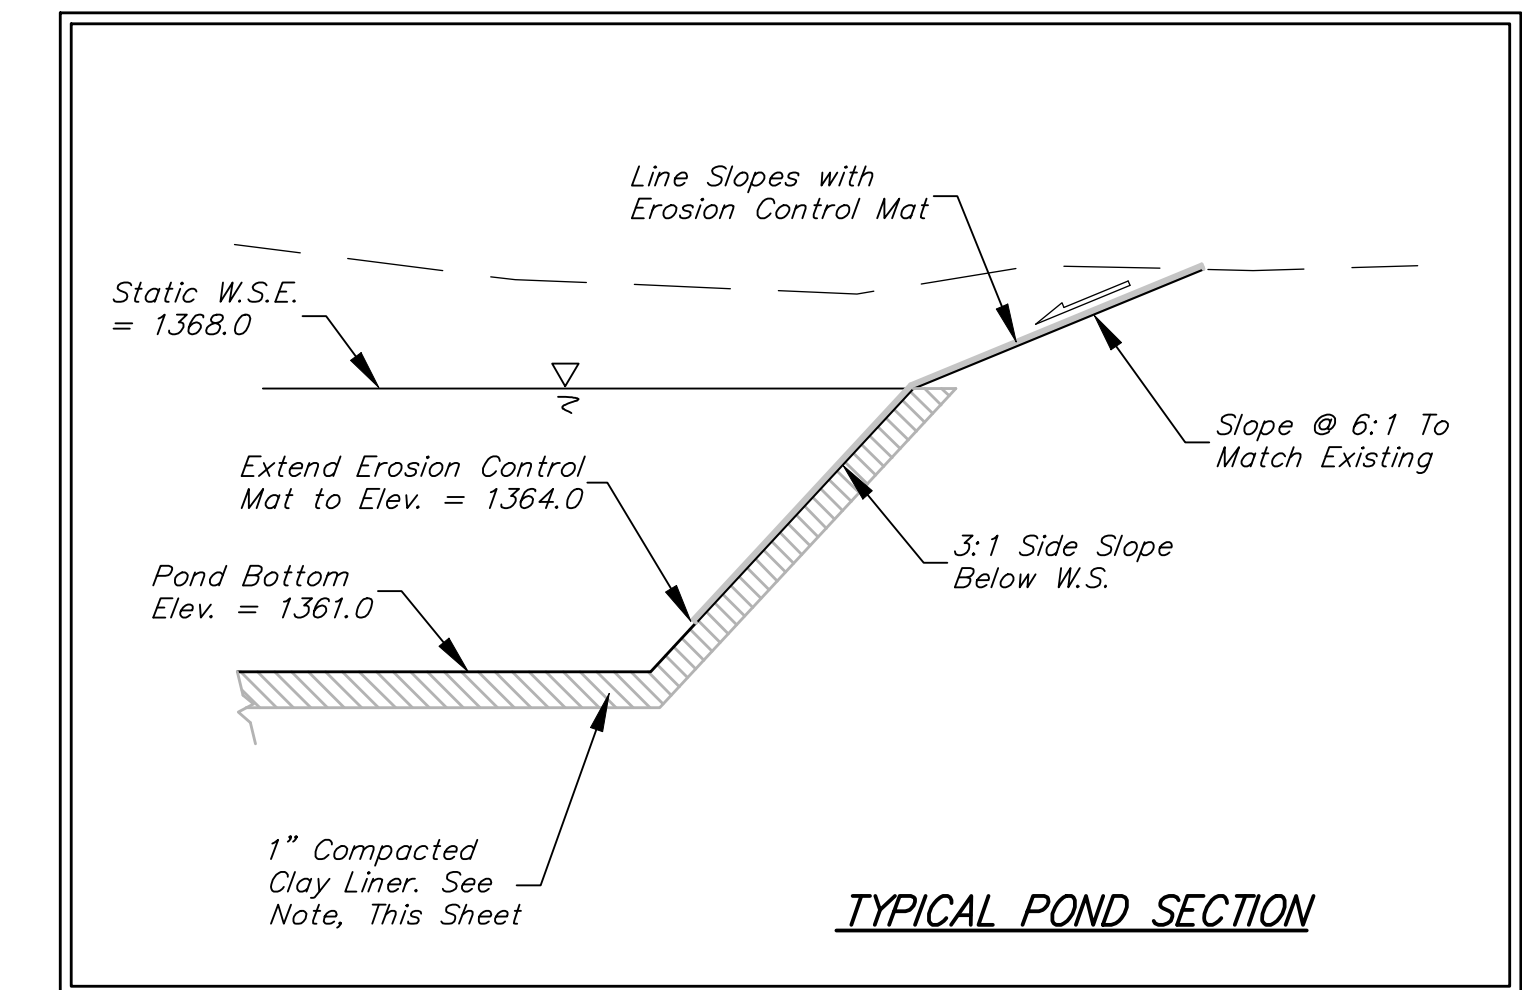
Line Slopes with Erosion Control Mat

Static W.S.E. = 1368.0

Slope @ 6:1 To Match Existing

Extend Erosion Control Mat to Elev. = 1364.0

3:1 Side Slope Below W.S.

Pond Bottom Elev. = 1361.0

1" Compacted Clay Liner. See Note, This Sheet

TYPICAL POND SECTION